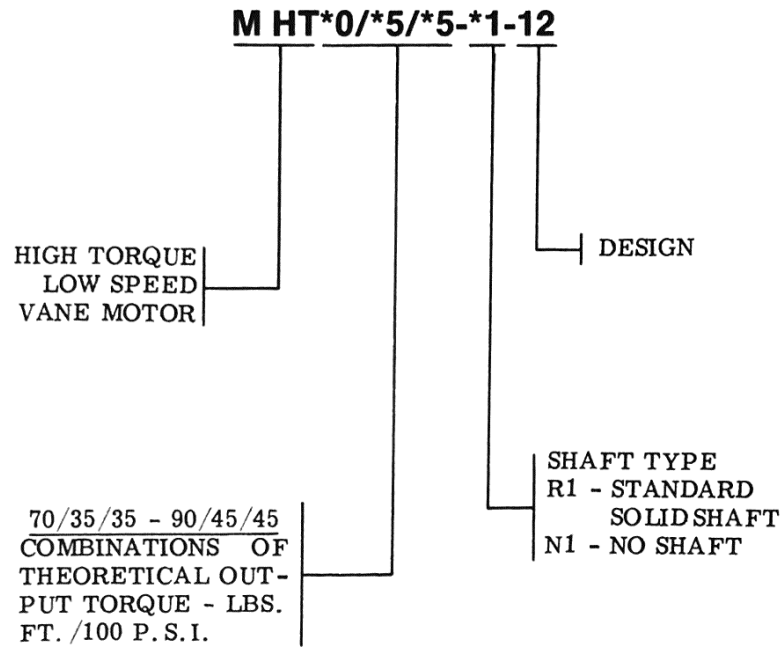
M HT*0/*5/*5-*1-12

HIGH TORQUE LOW SPEED VANE MOTOR

DESIGN

SHAFT TYPE
R1 - STANDARD SOLID SHAFT
N1 - NO SHAFT

70/35/35 - 90/45/45 COMBINATIONS OF THEORETICAL OUTPUT TORQUE - LBS. FT. /100 P. S. I.